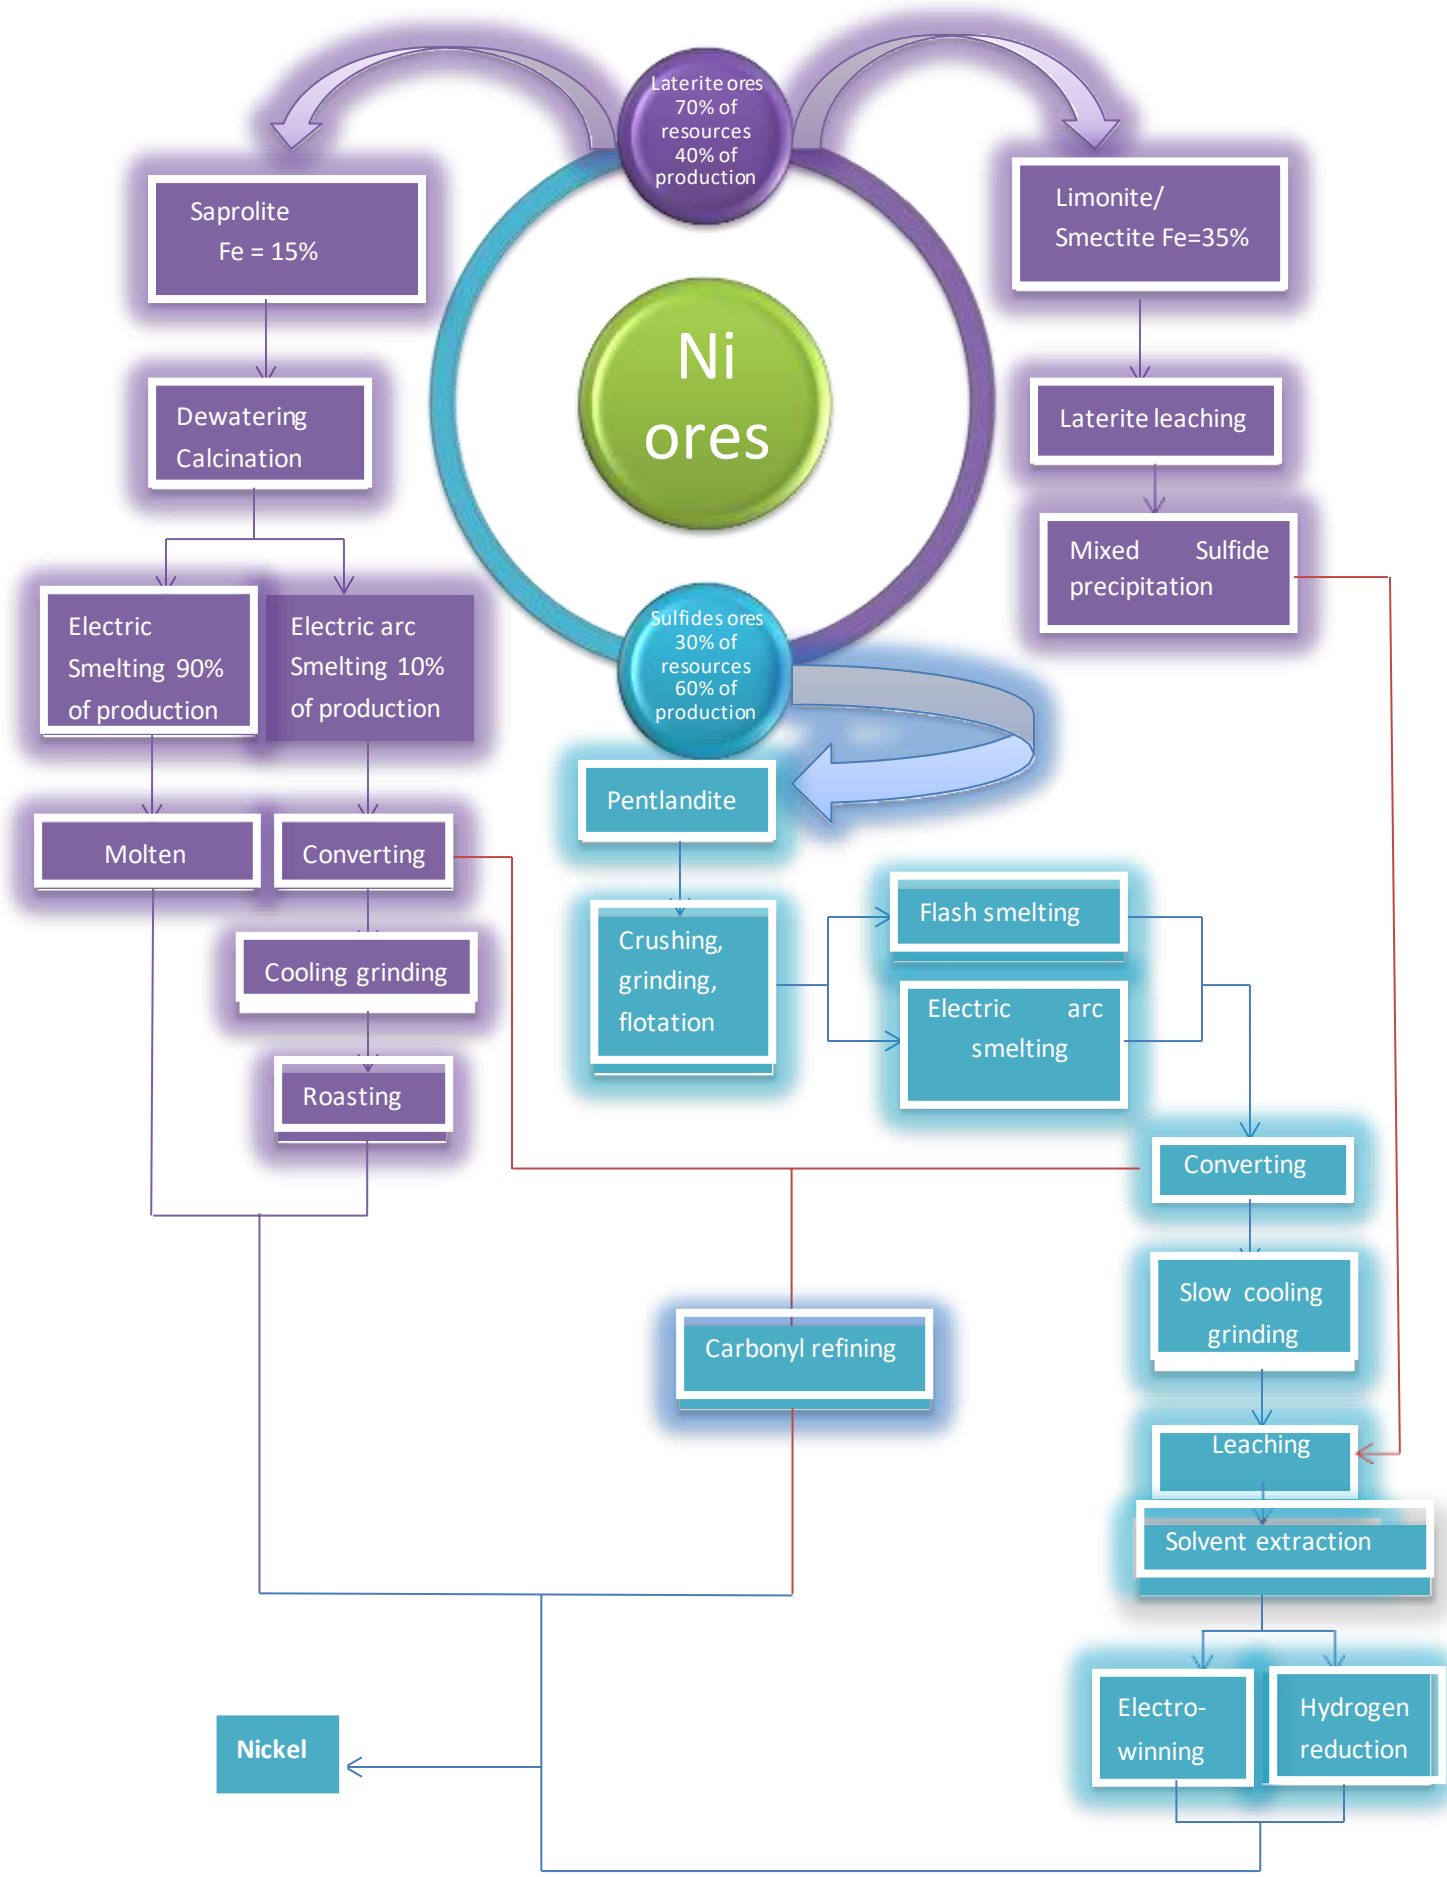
Laterite ores 70% of resources 40% of production

Saprolite Fe = 15%

Limonite/ Smectite Fe=35%

Ni ores

Dewatering Calcination

Laterite leaching

Mixed Sulfide precipitation

Electric Smelting 90% of production

Electric arc Smelting 10% of production

Sulfides ores 30% of resources 60% of production

Pentlandite

Molten

Converting

Cooling grinding

Roasting

Crushing, grinding, flotation

Flash smelting

Electric arc smelting

Converting

Slow cooling grinding

Carbonyl refining

Leaching

Solvent extraction

Electro-winning

Hydrogen reduction

Nickel